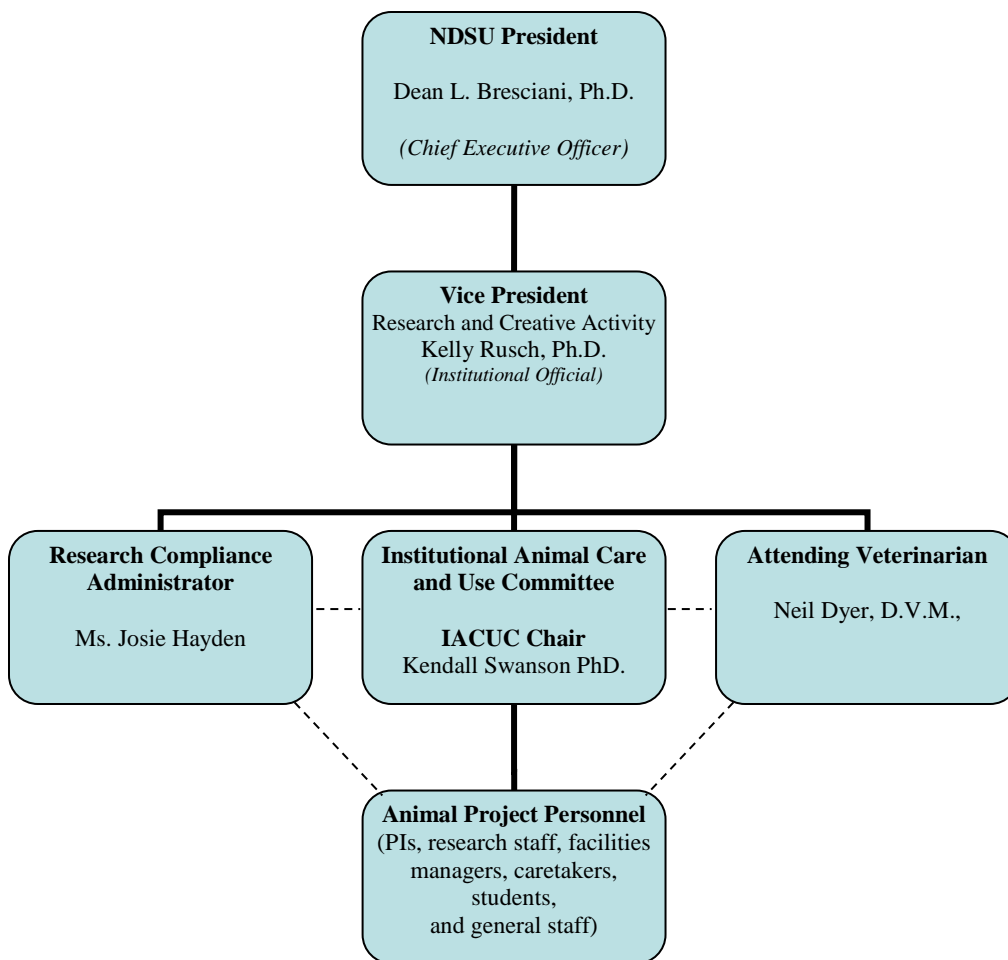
NDSU President

Dean L. Bresciani, Ph.D.

(Chief Executive Officer)

Vice President
Research and Creative Activity
Kelly Rusch, Ph.D.
(Institutional Official)

Research Compliance Administrator

Ms. Josie Hayden

Institutional Animal Care and Use Committee

IACUC Chair
Kendall Swanson PhD.

Attending Veterinarian

Neil Dyer, D.V.M.,

Animal Project Personnel
(PIs, research staff, facilities managers, caretakers, students, and general staff)